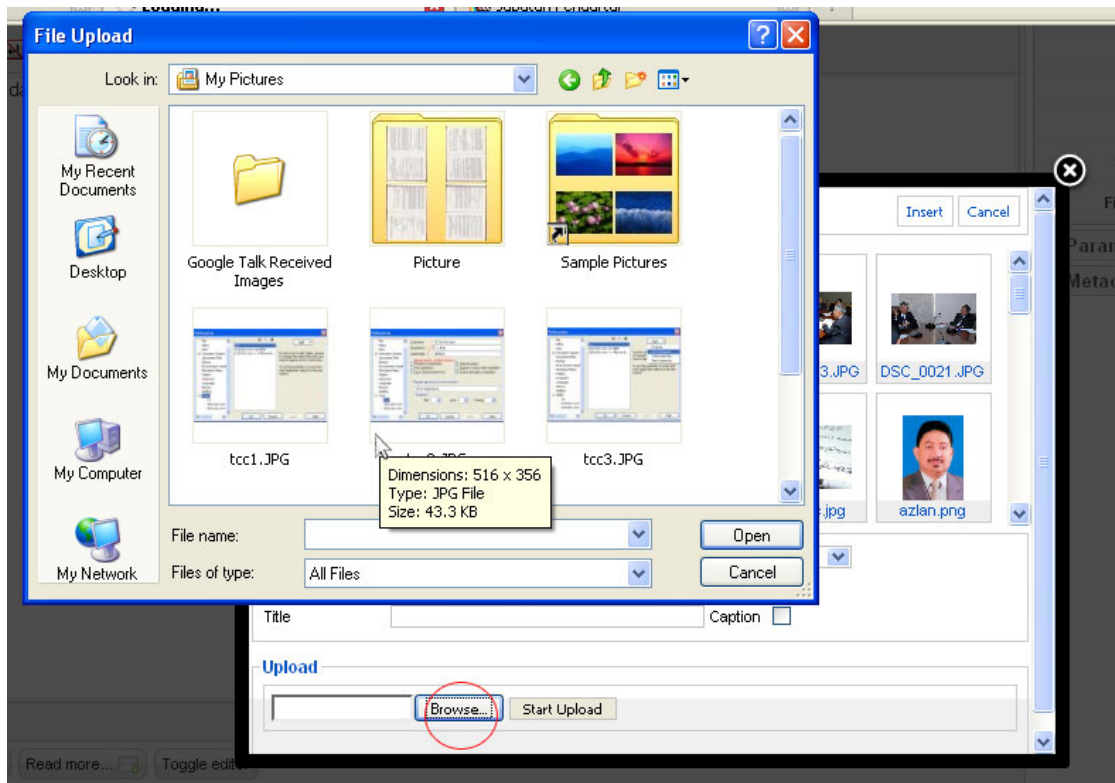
File Upload

Look in: My Pictures

My Recent Documents

Desktop

My Documents

My Computer

My Network

Google Talk Received Images

Picture

Sample Pictures

tcc1.JPG

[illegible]

tcc3.JPG

Dimensions: 516 x 356
Type: JPG File
Size: 43.3 KB

File name:

Files of type: All Files

Open

Cancel

Insert Cancel

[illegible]3.JPG

DSC_0021.JPG

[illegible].jpg

azlan.png

Title

Caption

Upload

Browse...

Start Upload

Read more...

Toggle edit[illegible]

Param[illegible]

Metad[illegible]